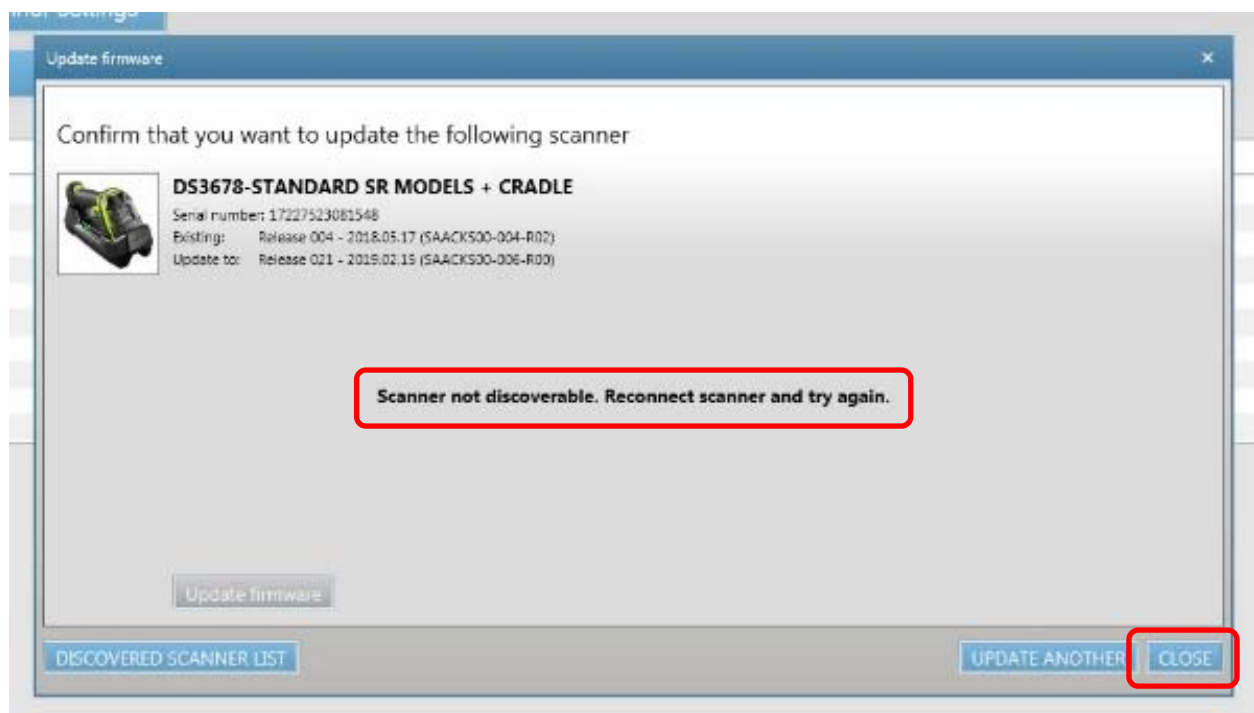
Update firmware

×

Confirm that you want to update the following scanner

DS3678-STANDARD SR MODELS + CRADLE

Serial number: 17227523081548
Existing: Release 004 - 2018.05.17 (SAACKS00-004-R02)
Update to: Release 021 - 2019.02.15 (SAACKS00-006-R00)

Scanner not discoverable. Reconnect scanner and try again.

Update firmware

DISCOVERED SCANNER LIST

UPDATE ANOTHER

CLOSE